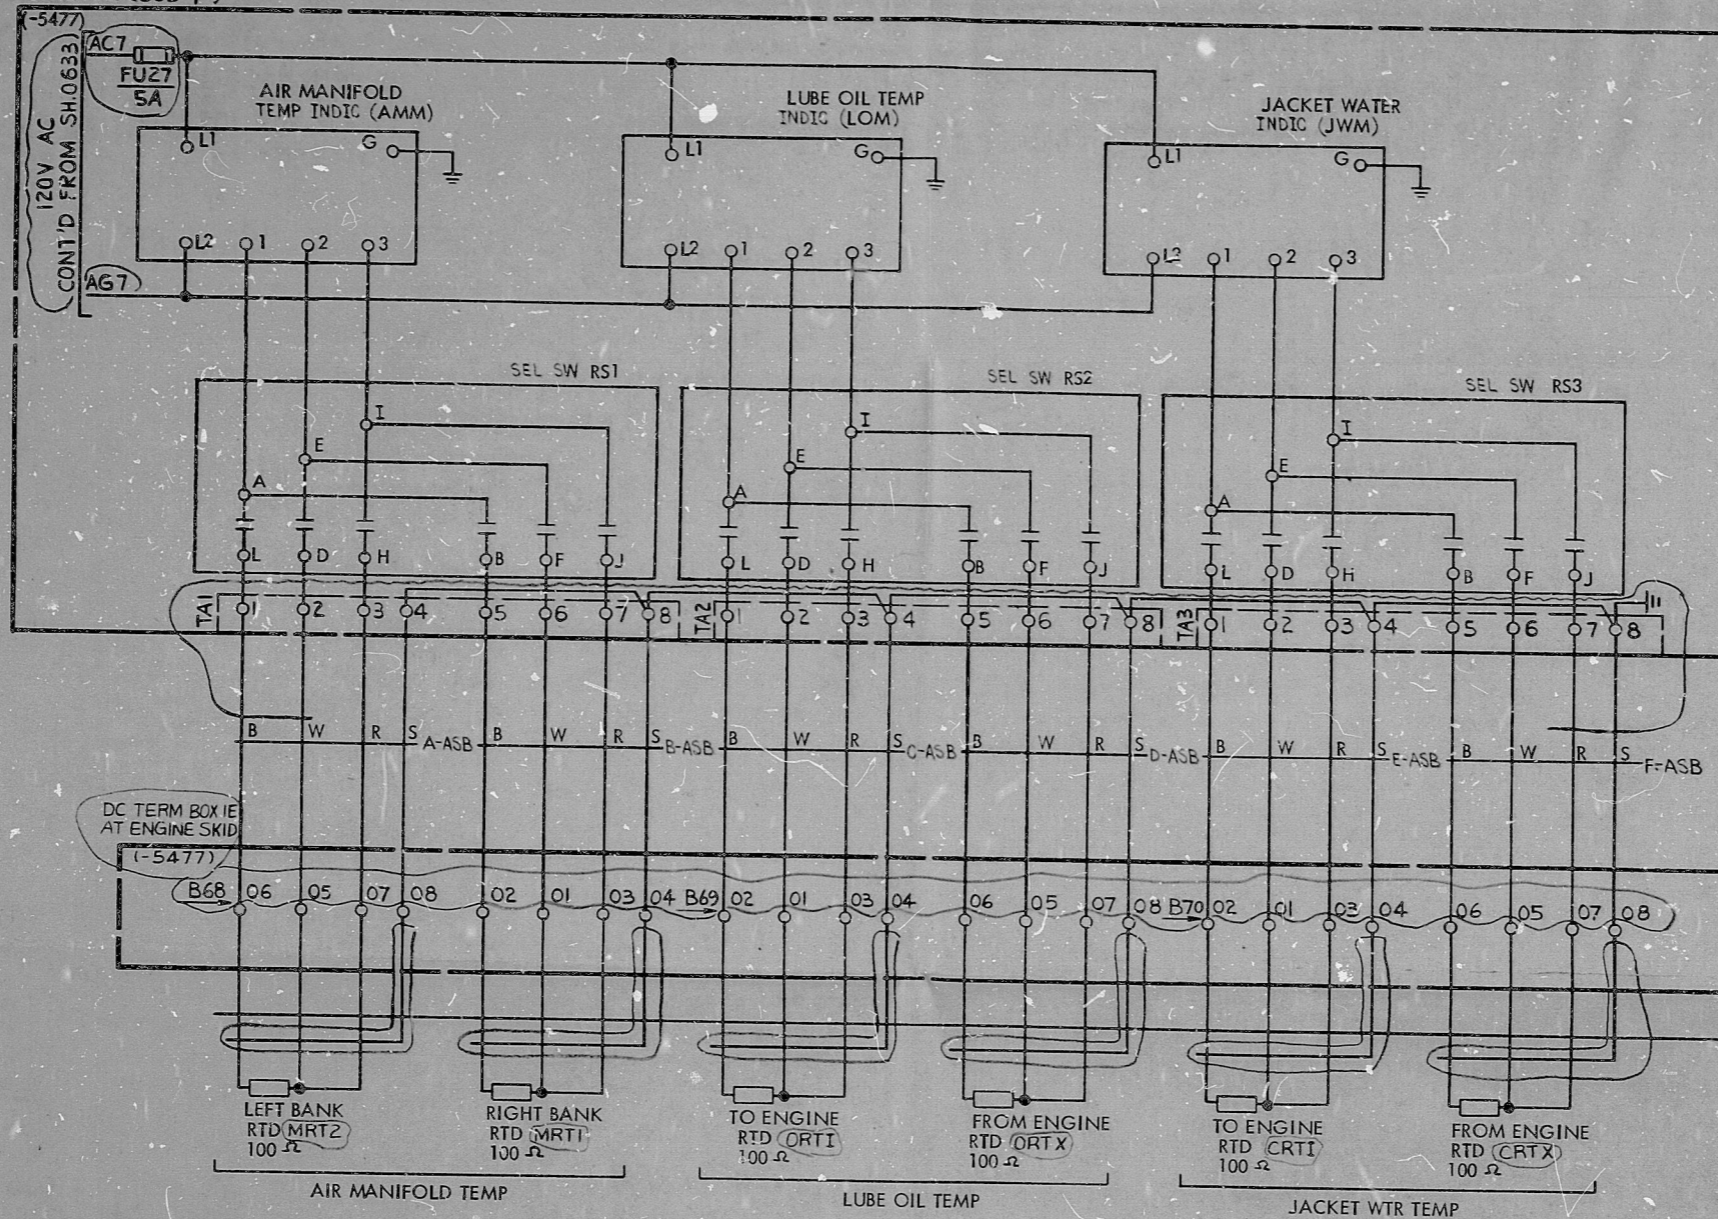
(-5477)
AC7
FU27
5A
120V AC
CONT'D FROM SH.0633
AG7

AIR MANIFOLD TEMP INDIC (AMM)
L1 G
L2 1 2 3

LUBE OIL TEMP INDIC (LOM)
L1 G
L2 1 2 3

JACKET WATER INDIC (JWM)
L1 G
L2 1 2 3

SEL SW RS1
I E A
L D H B F J

SEL SW RS2
I E A
L D H B F J

SEL SW RS3
I E A
L D H B F J

TA1 1 2 3 4 5 6 7 8
TA2 1 2 3 4 5 6 7 8
TA3 1 2 3 4 5 6 7 8

B W R S A-ASB B W R S B-ASB B W R S C-ASB B W R S D-ASB B W R S E-ASB B W R S F-ASB

DC TERM BOX IE AT ENGINE SKID
(-5477)
B68 06 05 07 08 02 01 03 04 B69 02 01 03 04 06 05 07 08 B70 02 01 03 04 06 05 07 08

LEFT BANK RTD MRT2 100 Ω
RIGHT BANK RTD MRT1 100 Ω
AIR MANIFOLD TEMP

TO ENGINE RTD ORT1 100 Ω
FROM ENGINE RTD ORTX 100 Ω
LUBE OIL TEMP

TO ENGINE RTD CRT1 100 Ω
FROM ENGINE RTD CRTX 100 Ω
JACKET WTR TEMP